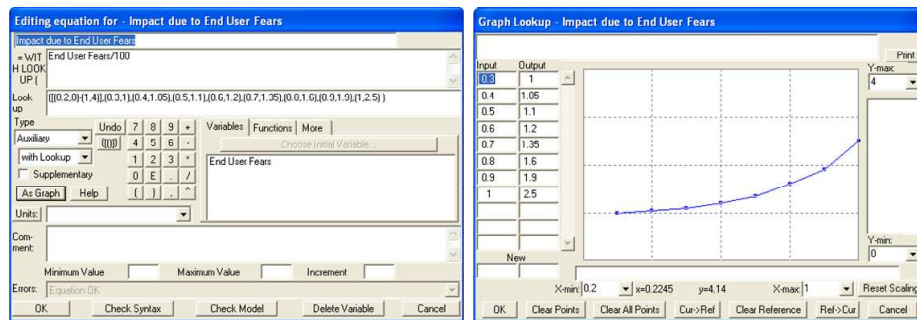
Editing equation for - Impact due to End User Fears

Impact due to End User Fears

= WITH LOOKUP (

End User Fears/100

Look up

([(0.2,0)-(1,4)],(0.3,1),(0.4,1.05),(0.5,1.1),(0.6,1.2),(0.7,1.35),(0.8,1.6),(0.9,1.9),(1,2.5) )

Type

Auxiliary

with Lookup

Supplementary

As Graph

Help

Undo 7 8 9 +

([(0)]) 4 5 6 -

1 2 3 *

0 E . /

( ) , ^

Variables | Functions | More

Choose Initial Variable...

End User Fears

Units:

Comment:

Minimum Value

Maximum Value

Increment

Errors: Equation OK

OK

Check Syntax

Check Model

Delete Variable

Cancel

Graph Lookup - Impact due to End User Fears

Print

| Input | Output |
|---|---|
| 0.3 | 1 |
| 0.4 | 1.05 |
| 0.5 | 1.1 |
| 0.6 | 1.2 |
| 0.7 | 1.35 |
| 0.8 | 1.6 |
| 0.9 | 1.9 |
| 1 | 2.5 |

New

Y-max: 4

Y-min: 0

X-min: 0.2

x=0.2245

y=4.14

X-max: 1

Reset Scaling

OK

Clear Points

Clear All Points

Cur->Ref

Clear Reference

Ref->Cur

Cancel